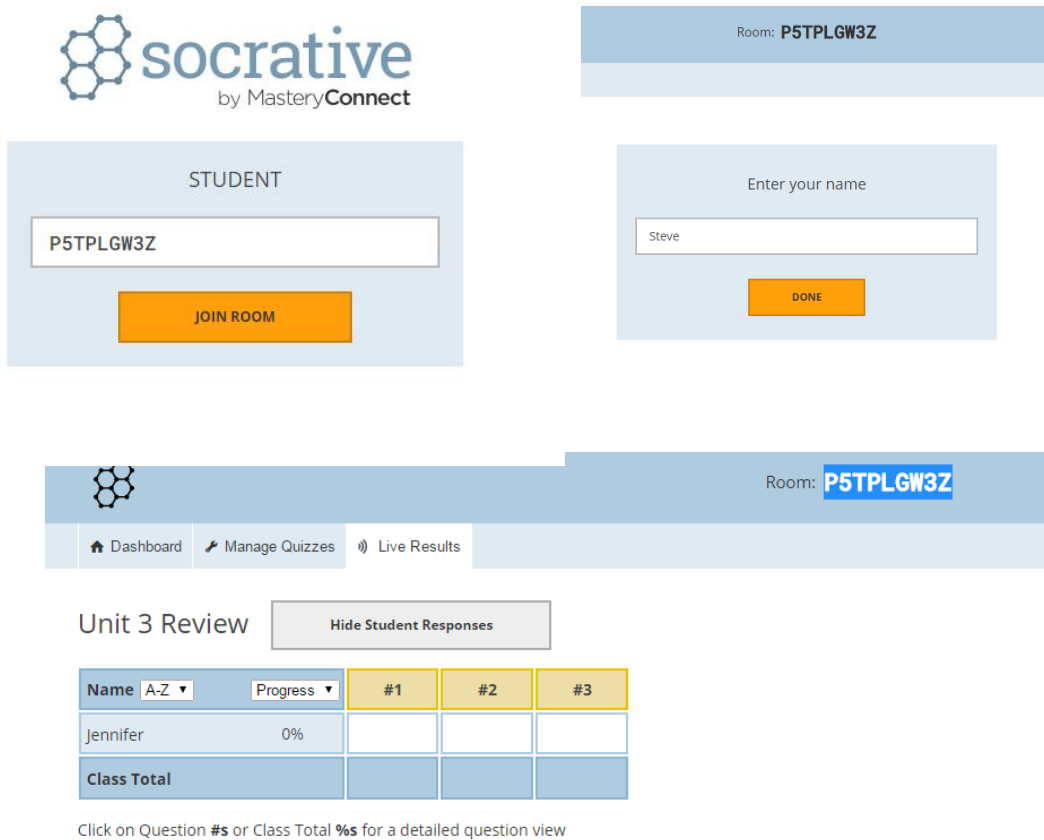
socrative
by MasteryConnect

Room: P5TPLGW3Z

STUDENT

P5TPLGW3Z

JOIN ROOM

Enter your name

Steve

DONE

Room: P5TPLGW3Z

Dashboard Manage Quizzes Live Results

Unit 3 Review

Hide Student Responses

| Name A-Z ▾ Progress ▾ | #1 | #2 | #3 |
|---|---|---|---|
| Jennifer 0% | | | |
| Class Total | | | |

Click on Question **#s** or Class Total **%s** for a detailed question view